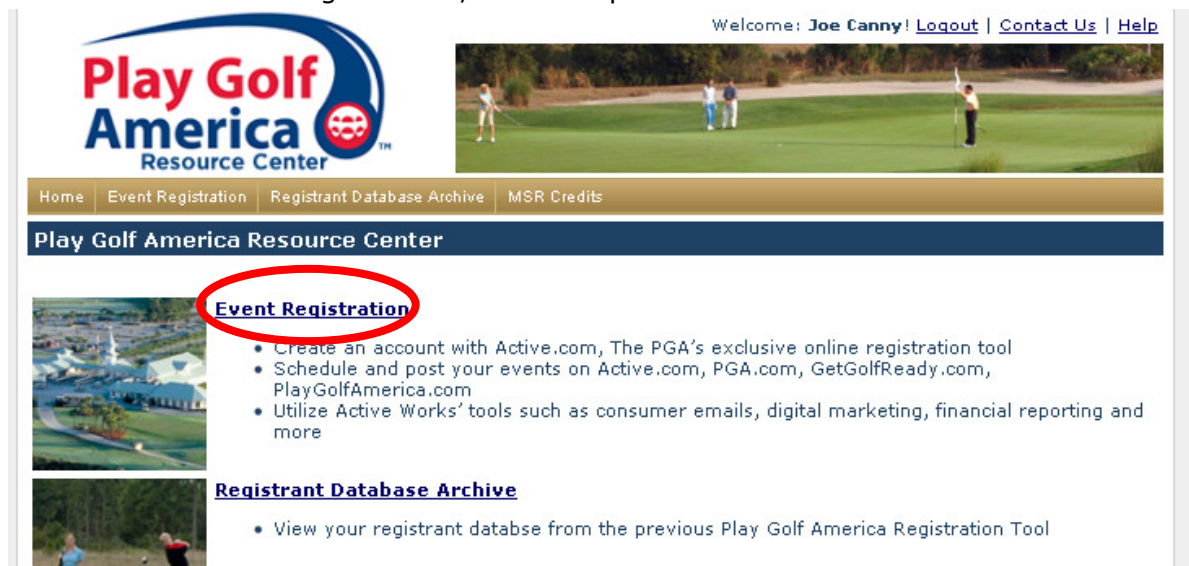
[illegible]

Welcome: Joe Canny! Logout | Contact Us | Help

Play Golf America Resource Center ™

Home | Event Registration | Registrant Database Archive | MSR Credits

Play Golf America Resource Center

Event Registration

- Create an account with Active.com, The PGA's exclusive online registration tool
- Schedule and post your events on Active.com, PGA.com, GetGolfReady.com, PlayGolfAmerica.com
- Utilize Active Works' tools such as consumer emails, digital marketing, financial reporting and more

Registrant Database Archive

- View your registrant databse from the previous Play Golf America Registration Tool